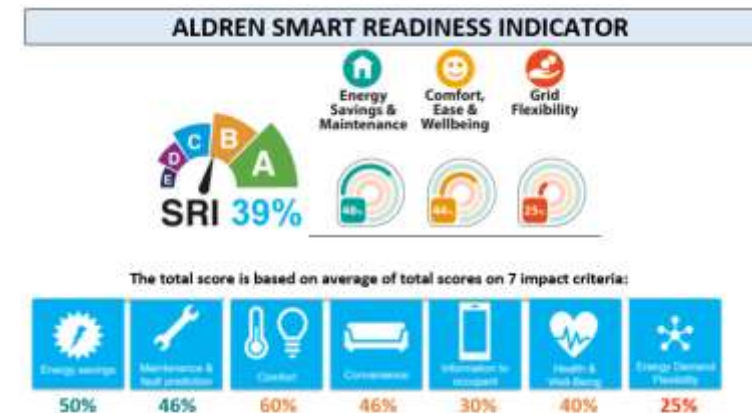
ALDREN SMART READINESS INDICATOR

Energy Savings & Maintenance

Comfort, Ease & Wellbeing

Grid Flexibility

E D C B A

SRI 39%

48%

44%

25%

The total score is based on average of total scores on 7 impact criteria:

| Energy savings | Maintenance & fault prediction | Comfort | Convenience | Information to occupant | Health & Well-Being | Energy Demand Flexibility |
|---|---|---|---|---|---|---|
| 50% | 46% | 60% | 46% | 30% | 40% | 25% |